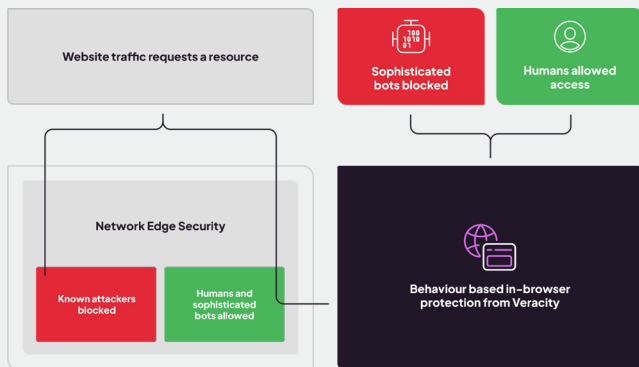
Website traffic requests a resource

100
1010
01

Sophisticated bots blocked

Humans allowed access

Network Edge Security

Known attackers blocked

Humans and sophisticated bots allowed

Behaviour based in-browser protection from Veracity